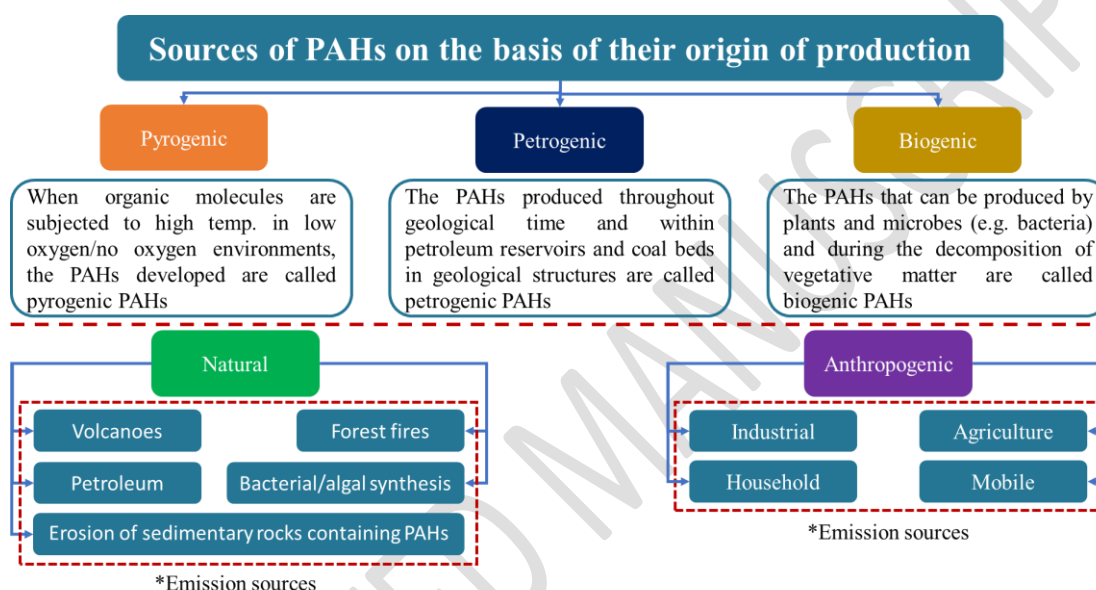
Sources of PAHs on the basis of their origin of production

Pyrogenic

When organic molecules are subjected to high temp. in low oxygen/no oxygen environments, the PAHs developed are called pyrogenic PAHs

Petrogenic

The PAHs produced throughout geological time and within petroleum reservoirs and coal beds in geological structures are called petrogenic PAHs

Biogenic

The PAHs that can be produced by plants and microbes (e.g. bacteria) and during the decomposition of vegetative matter are called biogenic PAHs

Natural

Volcanoes

Forest fires

Petroleum

Bacterial/algal synthesis

Erosion of sedimentary rocks containing PAHs

*Emission sources

Anthropogenic

Industrial

Agriculture

Household

Mobile

*Emission sources